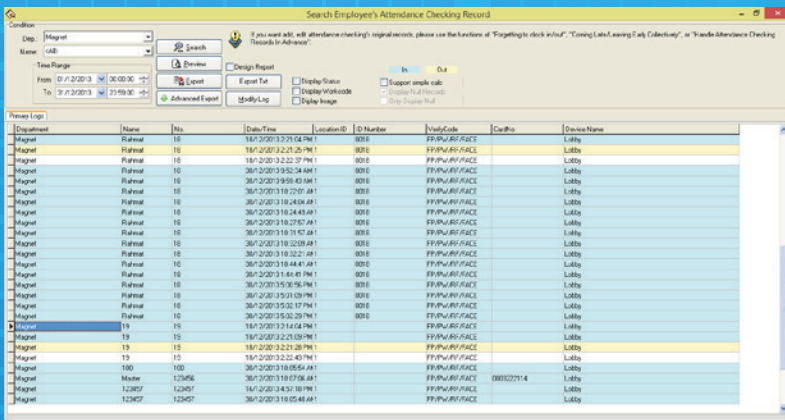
Search Employee's Attendance Checking Record

Condition

Dep.: Magnet

Name: <All>

Search

Preview

Export

Advanced Export

Time Range

From 01/12/2013 00:00:00

To 31/12/2013 23:59:00

Design Report

Export Txt

Modify Log

Display Status

Display Workcode

Display Image

If you want add, edit attendance checking's original records, please use the functions of "Forgetting to clock in/out", "Coming Late/Leaving Early Collectively", or "Handle Attendance Checking Records In Advance".

In Out

Support simple calc

Display Null Records

Only Display Null

Primary Logs

| Department | Name | No. | Date/Time | Location ID | ID Number | VerifyCode | CardNo | Device Name |
|---|---|---|---|---|---|---|---|---|
| Magnet | Rahmat | 18 | 18/12/2013 2:21:04 PM 1 | | 8018 | FP/PW/RF/FACE | | Lobby |
| Magnet | Rahmat | 18 | 18/12/2013 2:21:25 PM 1 | | 8018 | FP/PW/RF/FACE | | Lobby |
| Magnet | Rahmat | 18 | 18/12/2013 2:22:37 PM 1 | | 8018 | FP/PW/RF/FACE | | Lobby |
| Magnet | Rahmat | 18 | 30/12/2013 9:52:34 AM 1 | | 8018 | FP/PW/RF/FACE | | Lobby |
| Magnet | Rahmat | 18 | 30/12/2013 9:59:40 AM 1 | | 8018 | FP/PW/RF/FACE | | Lobby |
| Magnet | Rahmat | 18 | 30/12/2013 10:22:01 AM 1 | | 8018 | FP/PW/RF/FACE | | Lobby |
| Magnet | Rahmat | 18 | 30/12/2013 10:24:04 AM 1 | | 8018 | FP/PW/RF/FACE | | Lobby |
| Magnet | Rahmat | 18 | 30/12/2013 10:24:43 AM 1 | | 8018 | FP/PW/RF/FACE | | Lobby |
| Magnet | Rahmat | 18 | 30/12/2013 10:27:57 AM 1 | | 8018 | FP/PW/RF/FACE | | Lobby |
| Magnet | Rahmat | 18 | 30/12/2013 10:31:57 AM 1 | | 8018 | FP/PW/RF/FACE | | Lobby |
| Magnet | Rahmat | 18 | 30/12/2013 10:32:09 AM 1 | | 8018 | FP/PW/RF/FACE | | Lobby |
| Magnet | Rahmat | 18 | 30/12/2013 10:32:21 AM 1 | | 8018 | FP/PW/RF/FACE | | Lobby |
| Magnet | Rahmat | 18 | 30/12/2013 10:44:41 AM 1 | | 8018 | FP/PW/RF/FACE | | Lobby |
| Magnet | Rahmat | 18 | 30/12/2013 1:44:41 PM 1 | | 8018 | FP/PW/RF/FACE | | Lobby |
| Magnet | Rahmat | 18 | 30/12/2013 5:00:56 PM 1 | | 8018 | FP/PW/RF/FACE | | Lobby |
| Magnet | Rahmat | 18 | 30/12/2013 5:01:09 PM 1 | | 8018 | FP/PW/RF/FACE | | Lobby |
| Magnet | Rahmat | 18 | 30/12/2013 5:02:17 PM 1 | | 8018 | FP/PW/RF/FACE | | Lobby |
| Magnet | Rahmat | 18 | 30/12/2013 5:02:29 PM 1 | | 8018 | FP/PW/RF/FACE | | Lobby |
| Magnet | 19 | 19 | 18/12/2013 2:14:04 PM 1 | | | FP/PW/RF/FACE | | Lobby |
| Magnet | 19 | 19 | 18/12/2013 2:21:09 PM 1 | | | FP/PW/RF/FACE | | Lobby |
| Magnet | 19 | 19 | 18/12/2013 2:21:28 PM 1 | | | FP/PW/RF/FACE | | Lobby |
| Magnet | 19 | 19 | 18/12/2013 2:22:43 PM 1 | | | FP/PW/RF/FACE | | Lobby |
| Magnet | 100 | 100 | 30/12/2013 10:05:54 AM 1 | | | FP/PW/RF/FACE | | Lobby |
| Magnet | Master | 123456 | 30/12/2013 10:07:06 AM 1 | | | FP/PW/RF/FACE | 0003022114 | Lobby |
| Magnet | 123457 | 123457 | 18/12/2013 4:57:18 PM 1 | | | FP/PW/RF/FACE | | Lobby |
| Magnet | 123457 | 123457 | 30/12/2013 10:05:48 AM 1 | | | FP/PW/RF/FACE | | Lobby |